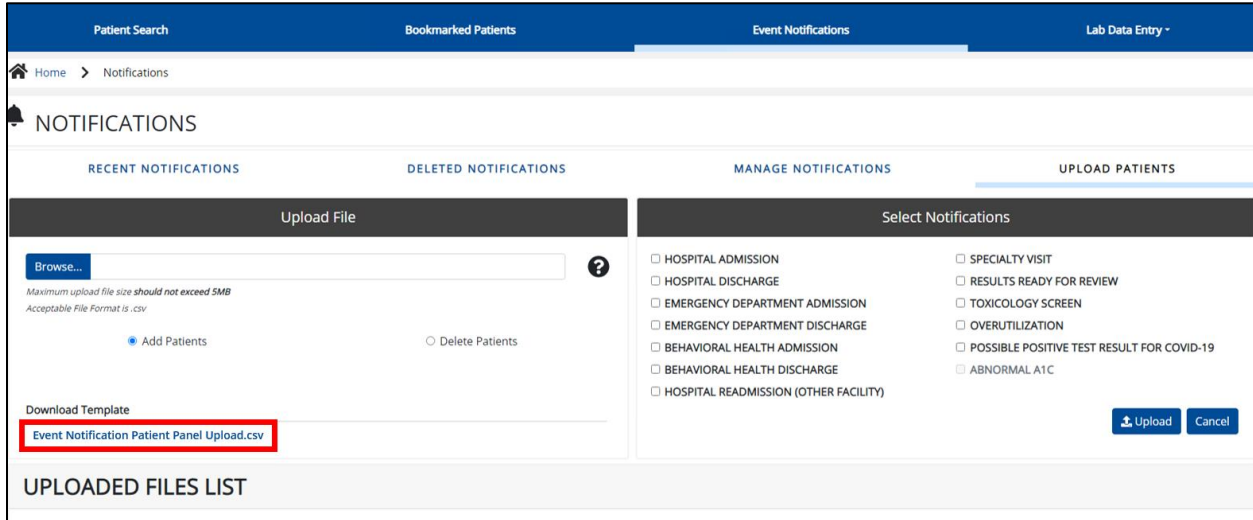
Patient Search Bookmarked Patients Event Notifications Lab Data Entry

Home > Notifications

NOTIFICATIONS

RECENT NOTIFICATIONS DELETED NOTIFICATIONS MANAGE NOTIFICATIONS UPLOAD PATIENTS

Upload File

Browse...

Maximum upload file size should not exceed 5MB
Acceptable File Format is .csv

Add Patients
Delete Patients

Download Template
Event Notification Patient Panel Upload.csv

Select Notifications

HOSPITAL ADMISSION
HOSPITAL DISCHARGE
EMERGENCY DEPARTMENT ADMISSION
EMERGENCY DEPARTMENT DISCHARGE
BEHAVIORAL HEALTH ADMISSION
BEHAVIORAL HEALTH DISCHARGE
HOSPITAL READMISSION (OTHER FACILITY)

SPECIALTY VISIT
RESULTS READY FOR REVIEW
TOXICOLOGY SCREEN
OVERUTILIZATION
POSSIBLE POSITIVE TEST RESULT FOR COVID-19
ABNORMAL A1C

Upload Cancel

UPLOADED FILES LIST